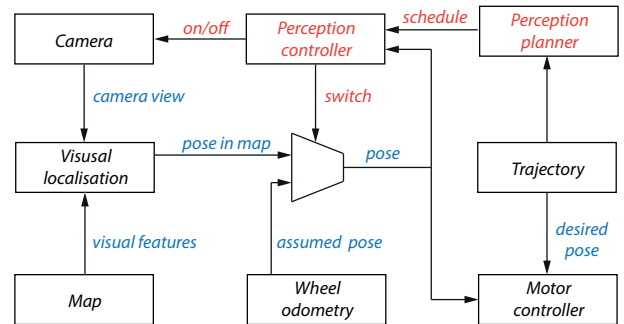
Camera

on/off

Perception controller

schedule

Perception planner

camera view

switch

Visual localisation

pose in map

pose

Trajectory

visual features

assumed pose

desired pose

Map

Wheel odometry

Motor controller